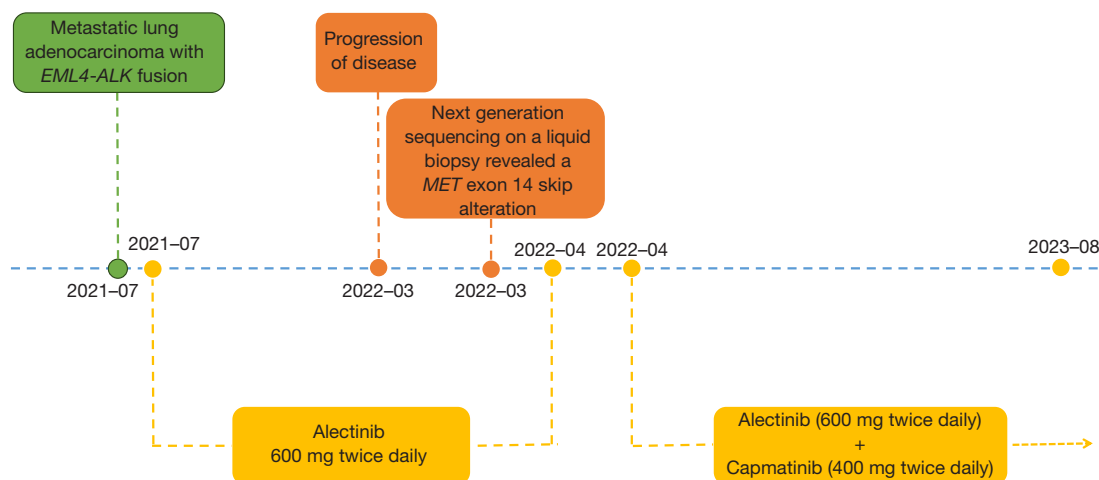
Metastatic lung adenocarcinoma with *EML4-ALK* fusion

Progression of disease

Next generation sequencing on a liquid biopsy revealed a *MET* exon 14 skip alteration

2021–07

2021–07

2022–03

2022–03

2022–04

2022–04

2023–08

Alectinib
600 mg twice daily

Alectinib (600 mg twice daily)
+
Capmatinib (400 mg twice daily)